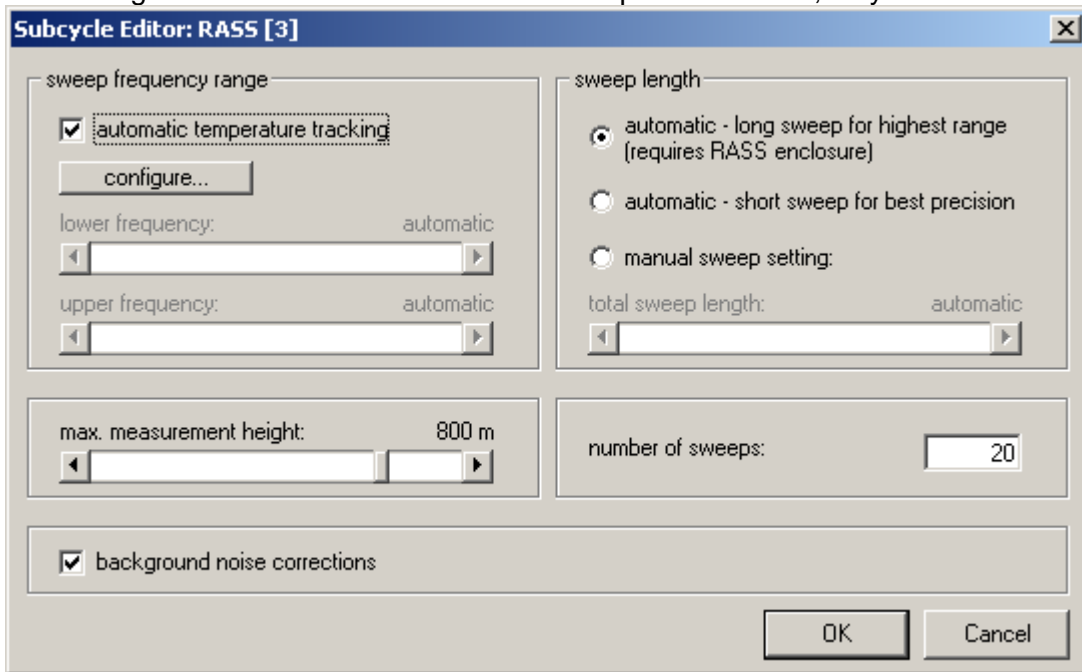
Subcycle Editor: RASS [3]

sweep frequency range

automatic temperature tracking

configure...

lower frequency: automatic

upper frequency: automatic

sweep length

automatic - long sweep for highest range (requires RASS enclosure)

automatic - short sweep for best precision

manual sweep setting:

total sweep length: automatic

max. measurement height: 800 m

number of sweeps: 20

background noise corrections

OK

Cancel